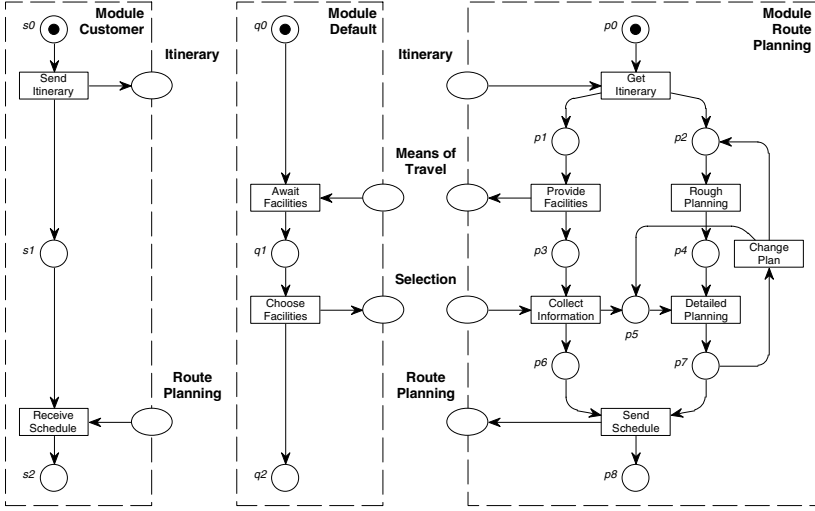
Module Customer

s0

Send Itinerary

Itinerary

s1

Receive Schedule

Route Planning

s2

Module Default

q0

Await Facilities

q1

Choose Facilities

q2

Module Route Planning

p0

Itinerary

Get Itinerary

p1

p2

Means of Travel

Provide Facilities

Rough Planning

p3

p4

Change Plan

Selection

Collect Information

p5

Detailed Planning

p6

p7

Route Planning

Send Schedule

p8